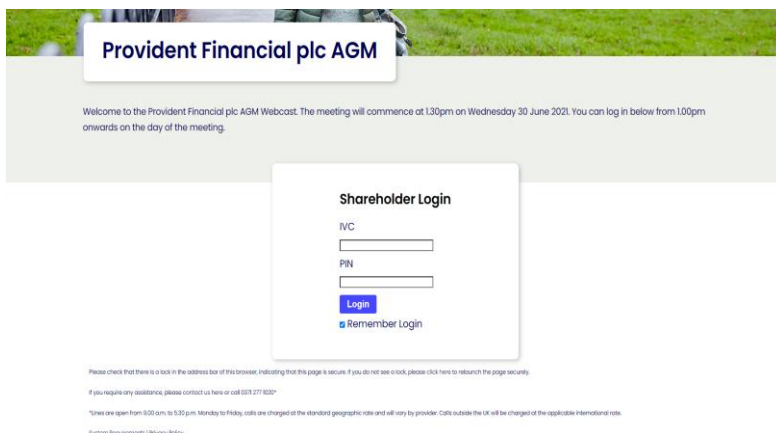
Provident Financial plc AGM

Welcome to the Provident Financial plc AGM Webcast. The meeting will commence at 1.30pm on Wednesday 30 June 2021. You can log in below from 1.00pm onwards on the day of the meeting.

Shareholder Login

IVC

PIN

Login

Remember Login

Please check that there is a lock in the address bar of this browser, indicating that this page is secure. If you do not see a lock, please click here to relaunch the page securely.

If you require any assistance, please contact us here or call 0371 277 1020*

*Lines are open from 9.00 a.m. to 5.30 p.m. Monday to Friday, calls are charged at the standard geographic rate and will vary by provider. Calls outside the UK will be charged at the applicable international rate.

System Requirements | Privacy Policy